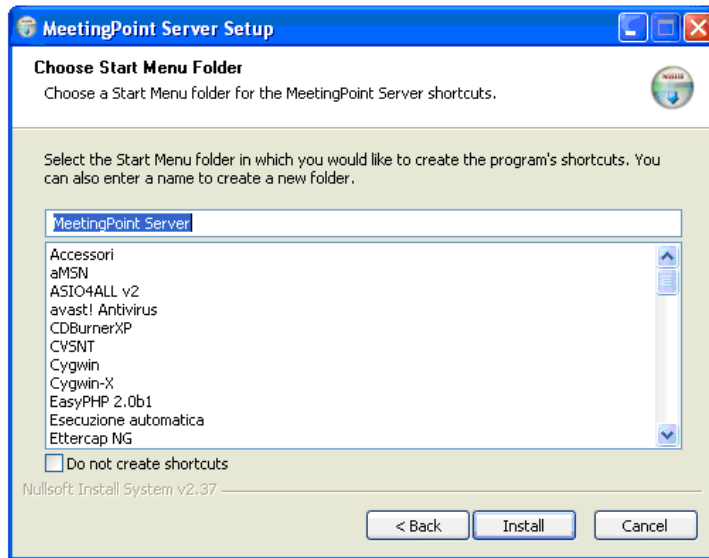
MeetingPoint Server Setup

Choose Start Menu Folder

Choose a Start Menu folder for the MeetingPoint Server shortcuts.

Select the Start Menu folder in which you would like to create the program's shortcuts. You can also enter a name to create a new folder.

MeetingPoint Server

Accessori
aMSN
ASIO4ALL v2
avast! Antivirus
CDBurnerXP
CVSNT
Cygwin
Cygwin-X
EasyPHP 2.0b1
Esecuzione automatica
Ettercap NG

Do not create shortcuts

Nullsoft Install System v2.37

< Back
Install
Cancel